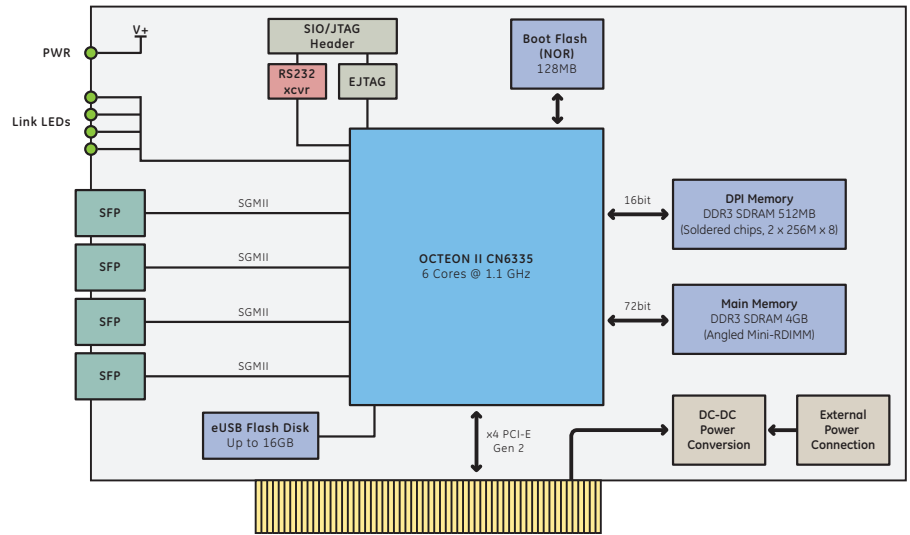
PWR

V+

Link LEDs

SIO/JTAG Header

RS232 xcvr

EJTAG

Boot Flash (NOR) 128MB

SFP

SGMII

SFP

SGMII

SFP

SGMII

SFP

SGMII

OCTEON II CN6335
6 Cores @ 1.1 GHz

16bit

DPI Memory
DDR3 SDRAM 512MB
(Soldered chips, 2 × 256M × 8)

72bit

Main Memory
DDR3 SDRAM 4GB
(Angled Mini-RDIMM)

eUSB Flash Disk
Up to 16GB

x4 PCI-E
Gen 2

DC-DC Power Conversion

External Power Connection